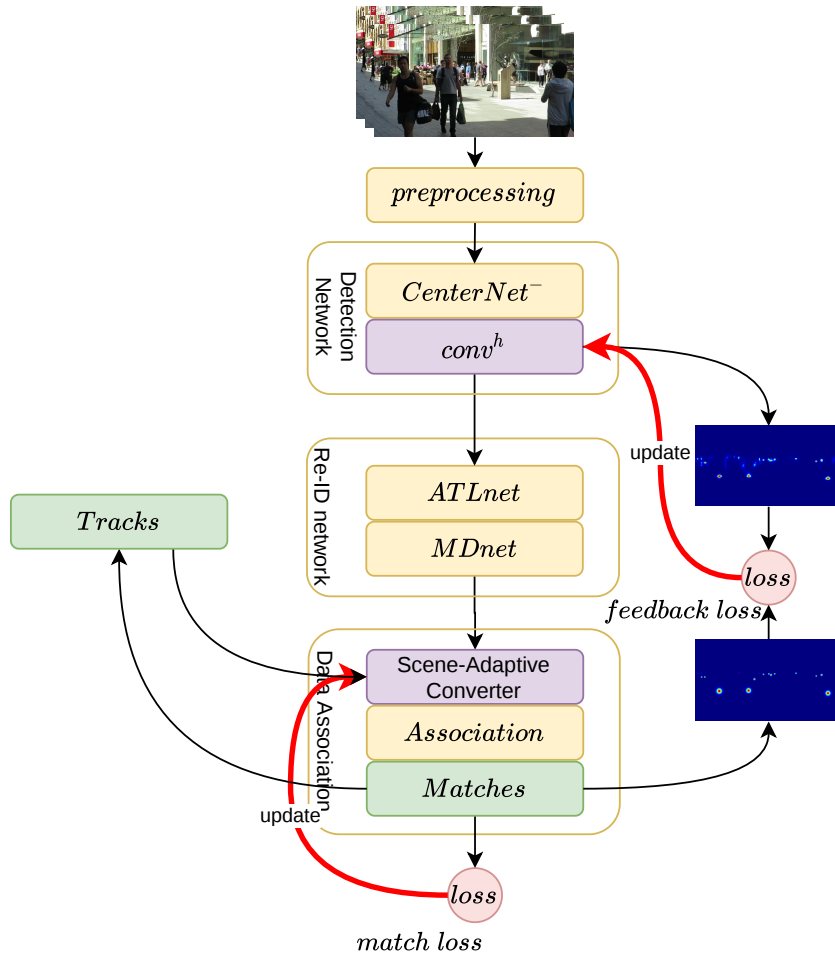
$preprocessing$

Detection Network

$CenterNet^{-}$

$conv^{h}$

update

Re-ID network

$ATLnet$

$MDnet$

$Tracks$

$loss$

$feedback\ loss$

Data Association

Scene-Adaptive Converter

$Association$

$Matches$

update

$loss$

$match\ loss$